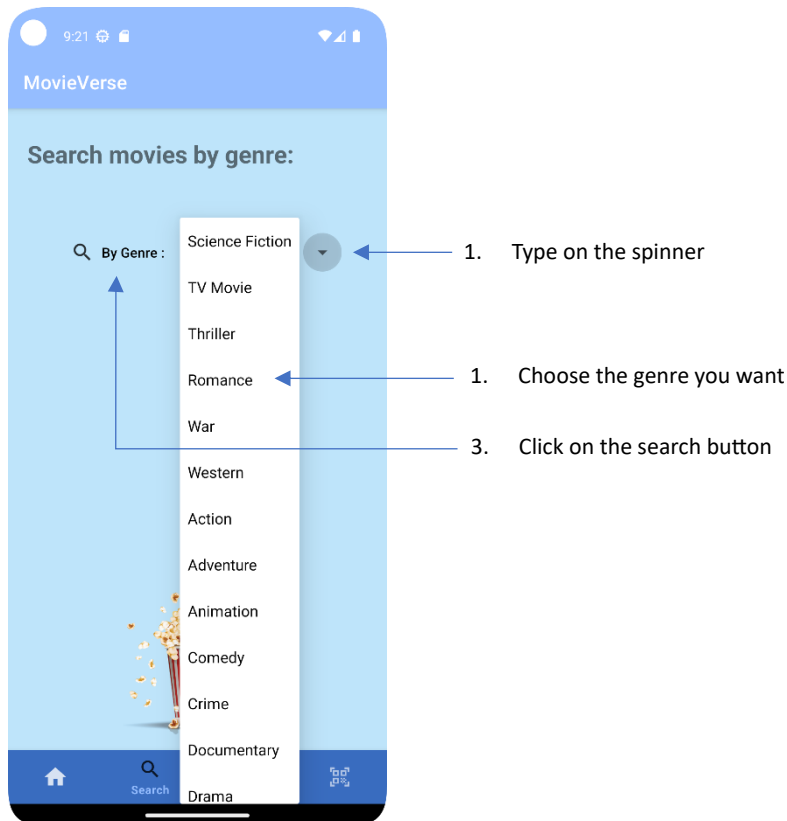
9:21

MovieVerse

Search movies by genre:

By Genre :

Science Fiction
TV Movie
Thriller
Romance
War
Western
Action
Adventure
Animation
Comedy
Crime
Documentary
Drama

1. Type on the spinner

1. Choose the genre you want

3. Click on the search button

Search